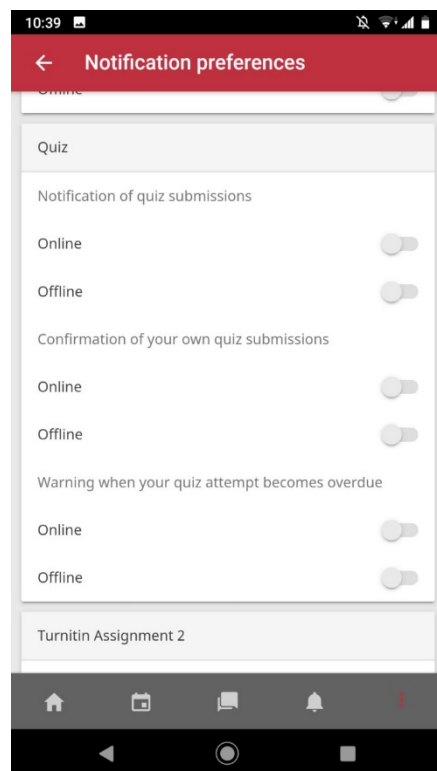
10:39

←   Notification preferences

Online

Quiz

Notification of quiz submissions

Online

Offline

Confirmation of your own quiz submissions

Online

Offline

Warning when your quiz attempt becomes overdue

Online

Offline

Turnitin Assignment 2